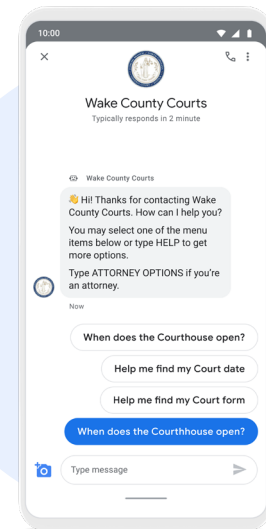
10:00

×

Wake County Courts
Typically responds in 2 minute

Wake County Courts
👋 Hi! Thanks for contacting Wake County Courts. How can I help you?

You may select one of the menu items below or type HELP to get more options.

Type ATTORNEY OPTIONS if you're an attorney.

Now

When does the Courthouse open?

Help me find my Court date

Help me find my Court form

When does the Courthouse open?

Type message